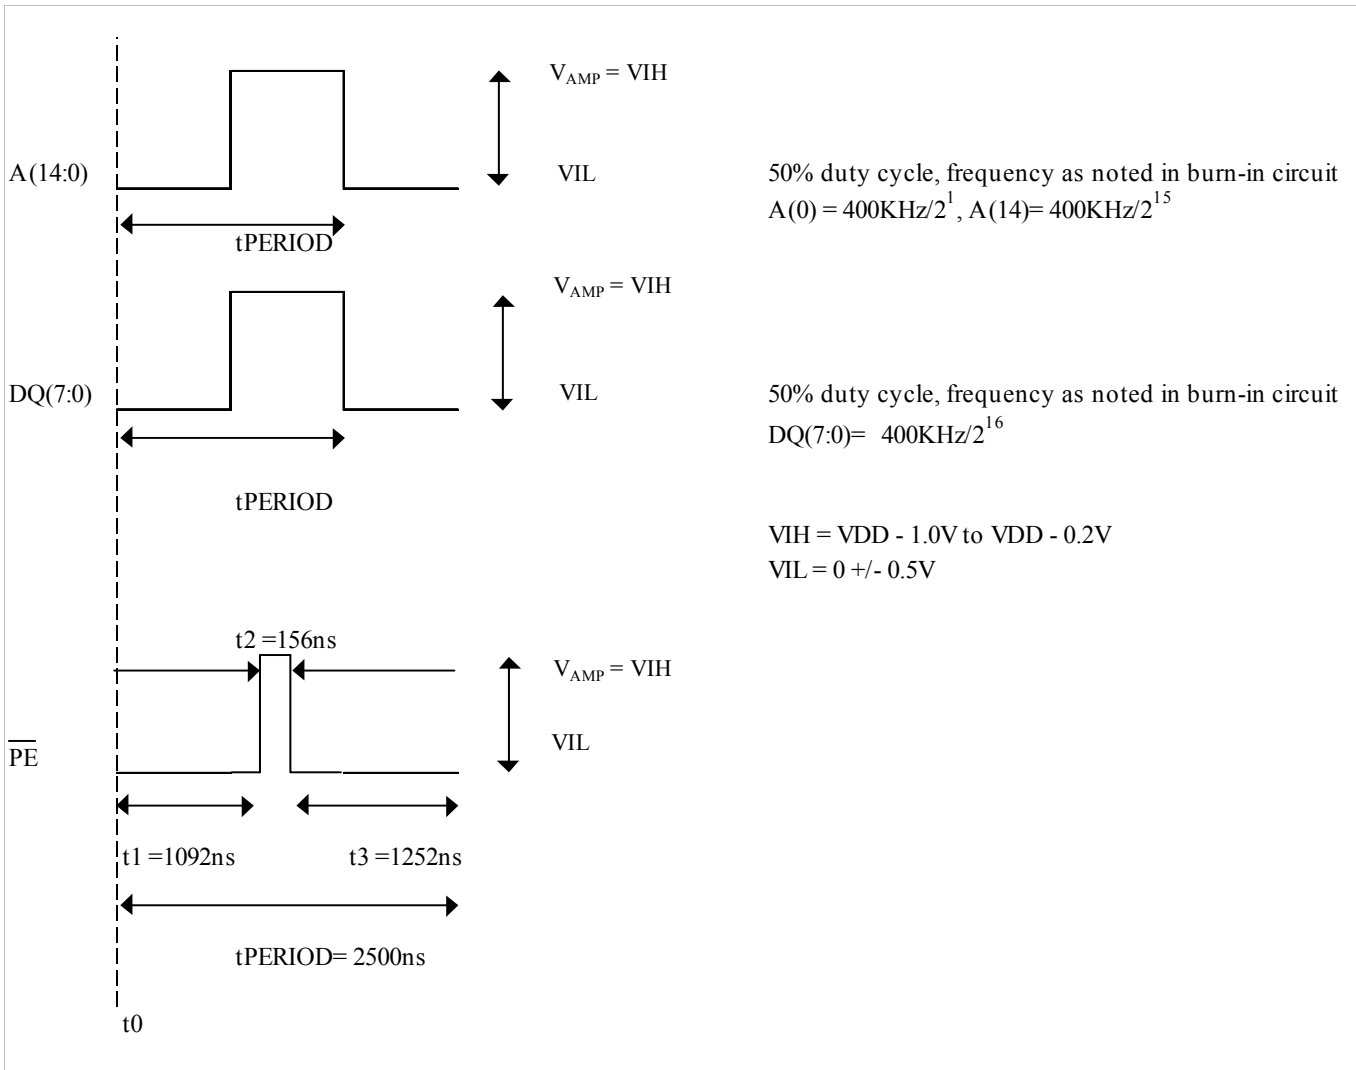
$V_{AMP}$ = VIH

A(14:0)

VIL

50% duty cycle, frequency as noted in burn-in circuit
A(0) = 400KHz/$2^1$, A(14)= 400KHz/$2^{15}$

tPERIOD

$V_{AMP}$ = VIH

DQ(7:0)

VIL

50% duty cycle, frequency as noted in burn-in circuit
DQ(7:0)= 400KHz/$2^{16}$

tPERIOD

VIH = VDD - 1.0V to VDD - 0.2V
VIL = 0 +/- 0.5V

t2 =156ns

$V_{AMP}$ = VIH

VIL

$\overline{PE}$

t1 =1092ns

t3 =1252ns

tPERIOD= 2500ns

t0